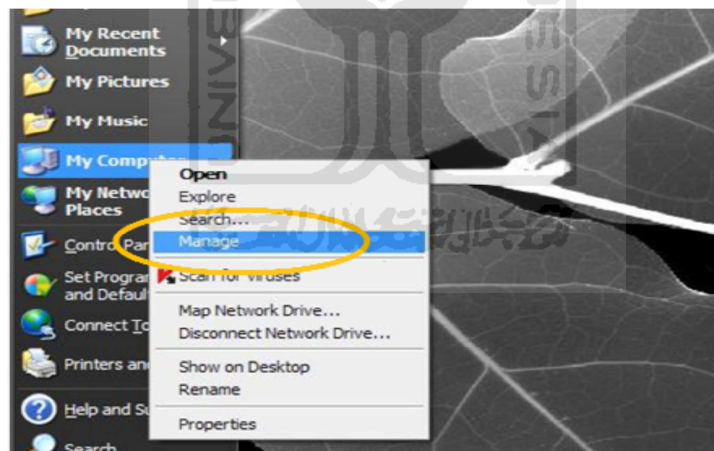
My Recent Documents

My Pictures

My Music

My Comput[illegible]

My Netwo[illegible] Places

Control Pa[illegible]

Set Progra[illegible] and Defaul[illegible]

Connect To

Printers an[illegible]

Help and S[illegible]

Search

Open
Explore
Search...
Manage
Scan for viruses
Map Network Drive...
Disconnect Network Drive...
Show on Desktop
Rename
Properties

UNIVE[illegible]